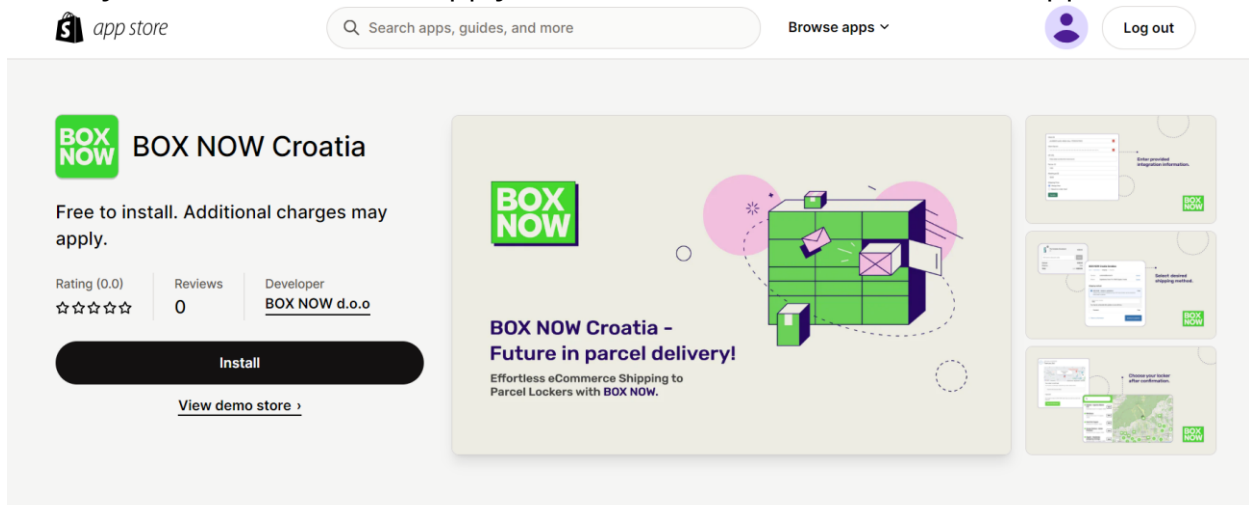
app store

Search apps, guides, and more

Browse apps

Log out

BOX NOW

BOX NOW Croatia

Free to install. Additional charges may apply.

Rating (0.0)
☆☆☆☆☆

Reviews
0

Developer
BOX NOW d.o.o

Install

View demo store ›

BOX NOW

BOX NOW Croatia - Future in parcel delivery!

Effortless eCommerce Shipping to Parcel Lockers with BOX NOW.

Enter provided integration information.

BOX NOW

Select desired shipping method.

BOX NOW

Choose your locker after confirmation.

BOX NOW